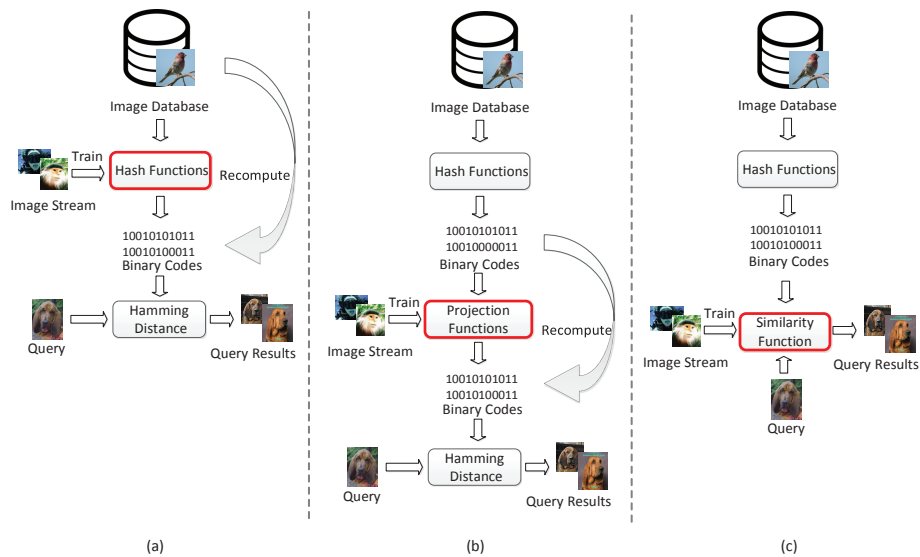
Image Database

Train

Hash Functions

Recompute

Image Stream

10010101011
10010100011
Binary Codes

Hamming Distance

Query

Query Results

(a)

Image Database

Hash Functions

10010101011
10010000011
Binary Codes

Train

Projection Functions

Recompute

Image Stream

10010101011
10010100011
Binary Codes

Hamming Distance

Query

Query Results

(b)

Image Database

Hash Functions

10010101011
10010100011
Binary Codes

Train

Similarity Function

Image Stream

Query Results

Query

(c)